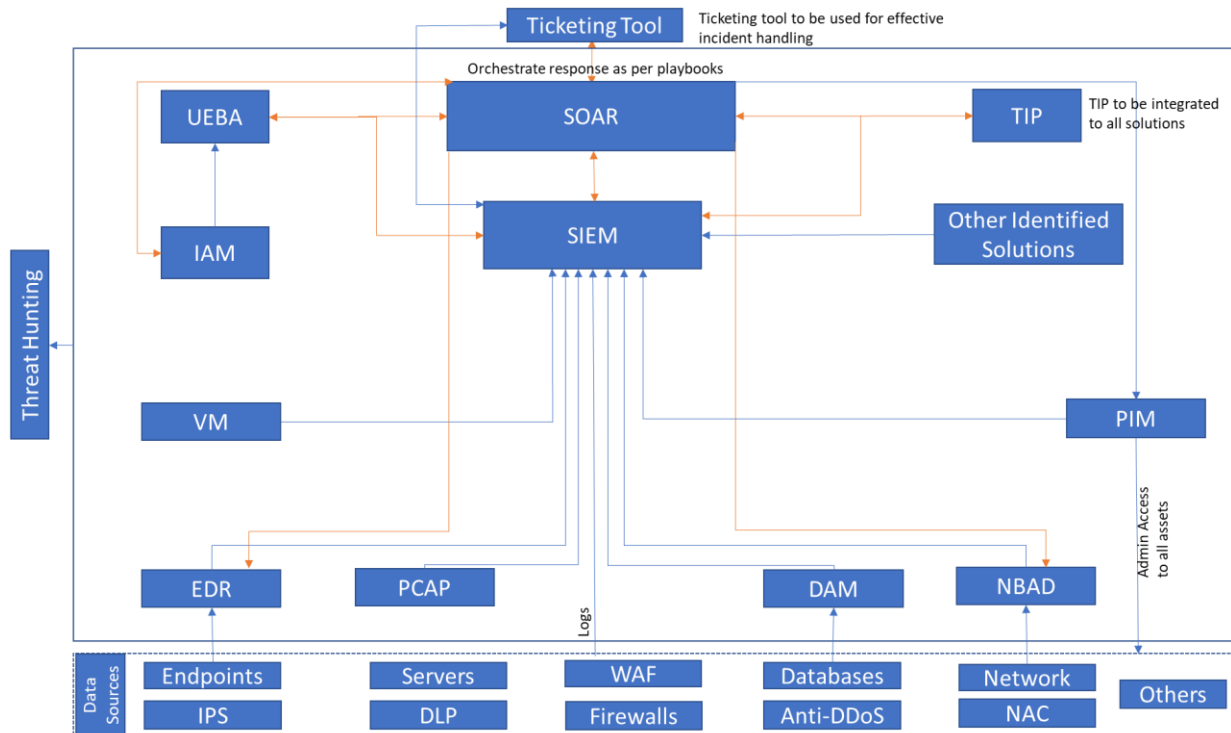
Ticketing Tool

Ticketing tool to be used for effective incident handling

Orchestrate response as per playbooks

UEBA

SOAR

TIP

TIP to be integrated to all solutions

IAM

SIEM

Other Identified Solutions

Threat Hunting

VM

PIM

Admin Access to all assets

EDR

PCAP

DAM

NBAD

Logs

Data Sources

Endpoints

Servers

WAF

Databases

Network

Others

IPS

DLP

Firewalls

Anti-DDoS

NAC